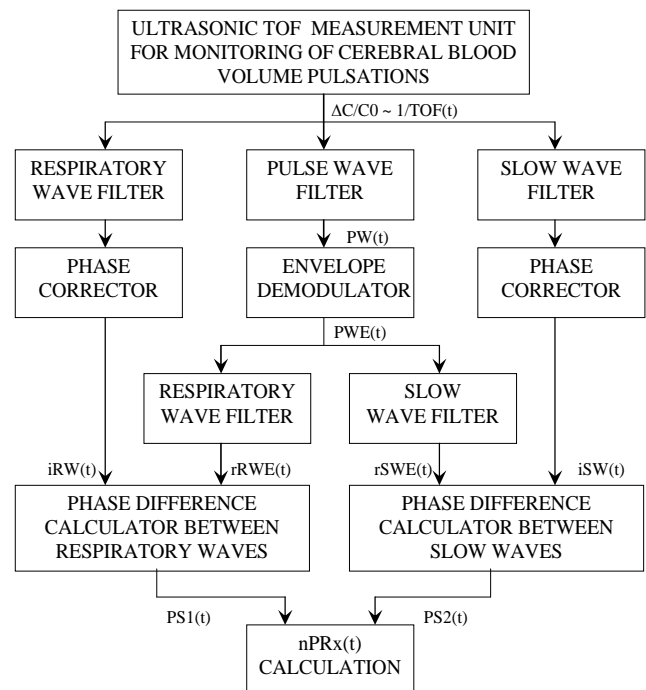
ULTRASONIC TOF MEASUREMENT UNIT FOR MONITORING OF CEREBRAL BLOOD VOLUME PULSATIONS

$\Delta C/C0 \sim 1/TOF(t)$

RESPIRATORY WAVE FILTER

PULSE WAVE FILTER

SLOW WAVE FILTER

PW(t)

PHASE CORRECTOR

ENVELOPE DEMODULATOR

PHASE CORRECTOR

PWE(t)

RESPIRATORY WAVE FILTER

SLOW WAVE FILTER

iRW(t)

rRWE(t)

rSWE(t)

iSW(t)

PHASE DIFFERENCE CALCULATOR BETWEEN RESPIRATORY WAVES

PHASE DIFFERENCE CALCULATOR BETWEEN SLOW WAVES

PS1(t)

PS2(t)

nPRx(t) CALCULATION